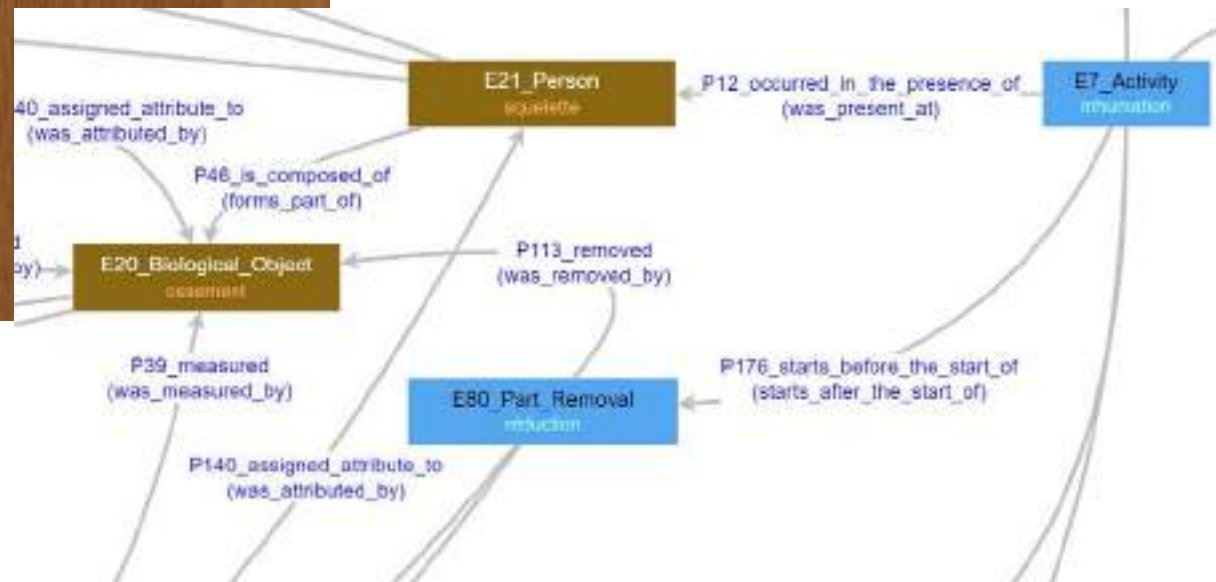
E21_Person
squelette

P12_occurred_in_the_presence_of
(was_present_at)

E7_Activity
inhumation

40_assigned_attribute_to
(was_attributed_by)

P46_is_composed_of
(forms_part_of)

d
by)

E20_Biological_Object
ossement

P113_removed
(was_removed_by)

P39_measured
(was_measured_by)

E80_Part_Removal
réduction

P176_starts_before_the_start_of
(starts_after_the_start_of)

P140_assigned_attribute_to
(was_attributed_by)